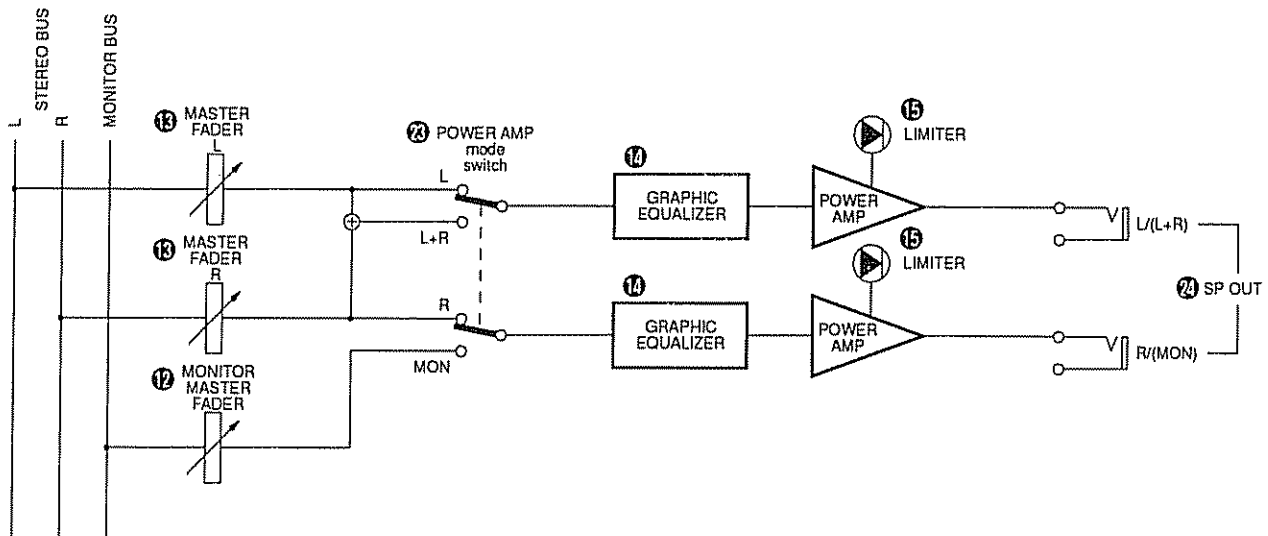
L
STEREO BUS
R
MONITOR BUS

⓭ MASTER FADER L

⓭ MASTER FADER R

⓬ MONITOR MASTER FADER

㉓ POWER AMP mode switch

L
L+R
R
MON

⓮ GRAPHIC EQUALIZER

⓮ GRAPHIC EQUALIZER

⓯ LIMITER

⓯ LIMITER

POWER AMP

POWER AMP

L/(L+R)

R/(MON)

㉔ SP OUT